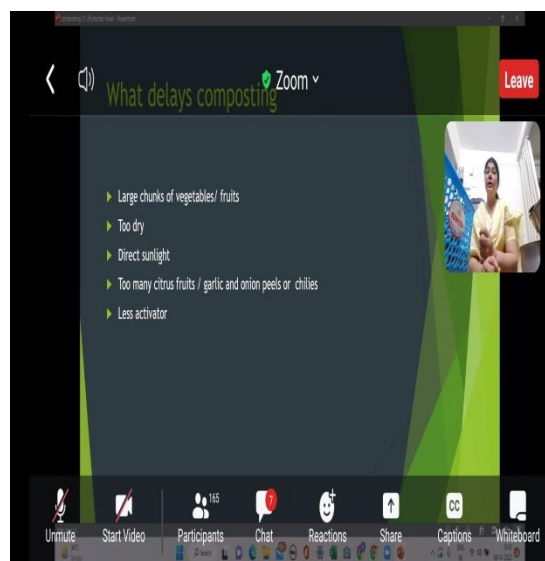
composting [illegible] (Protected View) - PowerPoint

Zoom

Leave

What delays composting

Large chunks of vegetables/ fruits

Too dry

Direct sunlight

Too many citrus fruits / garlic and onion peels or chilies

Less activator

Unmute

Start Video

165

Participants

7

Chat

Reactions

Share

CC

Captions

Whiteboard